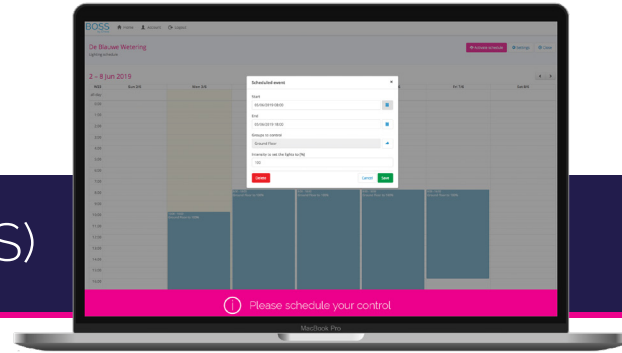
BOSS Home Accounts Logout

De Blauwe Wetering

Lighting schedule

2 - 8 Jun 2019

Scheduled event

Start

03/06/2019 08:00

End

03/06/2019 18:00

Groups to control

Ground Floor

Intensity to set the lights to (%)

100

Delete

Cancel

Save

S)

Please schedule your control

MacBook Pro